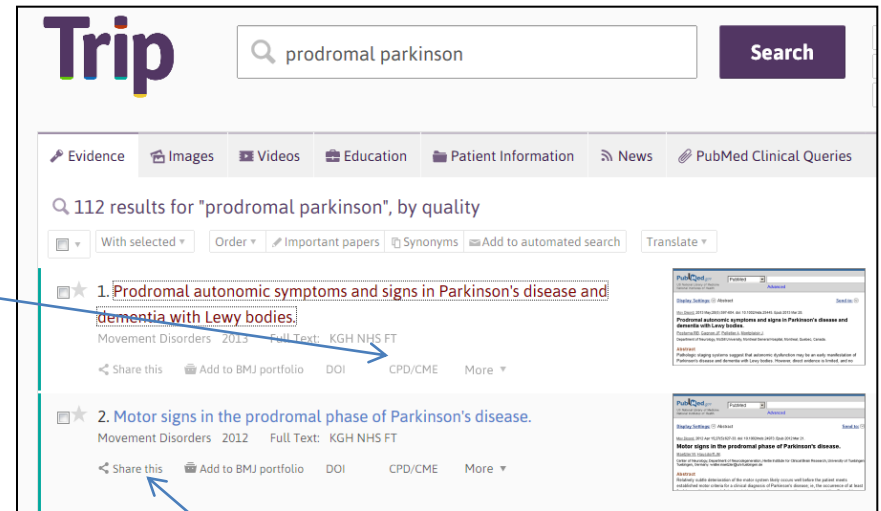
Trip

prodromal parkinson

Search

Evidence  Images  Videos  Education  Patient Information  News  PubMed Clinical Queries

112 results for "prodromal parkinson", by quality

With selected  Order  Important papers  Synonyms  Add to automated search  Translate

1. Prodromal autonomic symptoms and signs in Parkinson's disease and dementia with Lewy bodies.
Movement Disorders 2013 Full Text: KGH NHS FT
Share this  Add to BMJ portfolio  DOI  CPD/CME  More

2. Motor signs in the prodromal phase of Parkinson's disease.
Movement Disorders 2012 Full Text: KGH NHS FT
Share this  Add to BMJ portfolio  DOI  CPD/CME  More